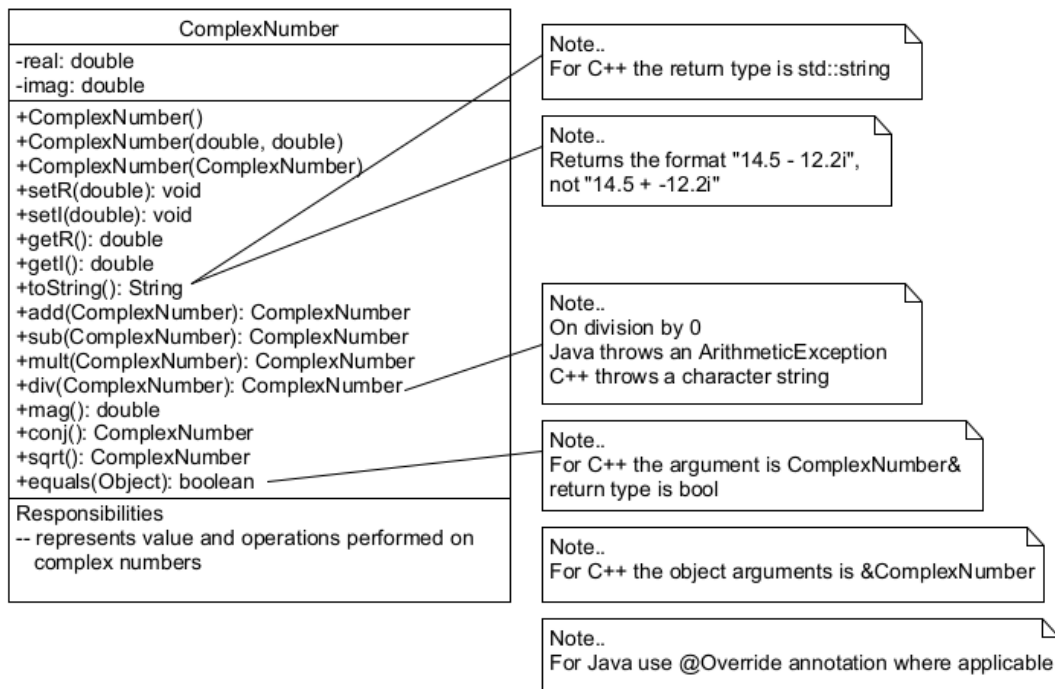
ComplexNumber

-real: double
-imag: double

+ComplexNumber()
+ComplexNumber(double, double)
+ComplexNumber(ComplexNumber)
+setR(double): void
+setI(double): void
+getR(): double
+getI(): double
+toString(): String
+add(ComplexNumber): ComplexNumber
+sub(ComplexNumber): ComplexNumber
+mult(ComplexNumber): ComplexNumber
+div(ComplexNumber): ComplexNumber
+mag(): double
+conj(): ComplexNumber
+sqrt(): ComplexNumber
+equals(Object): boolean

Responsibilities
-- represents value and operations performed on complex numbers

Note..
For C++ the return type is std::string

Note..
Returns the format "14.5 - 12.2i", not "14.5 + -12.2i"

Note..
On division by 0
Java throws an ArithmeticException
C++ throws a character string

Note..
For C++ the argument is ComplexNumber&
return type is bool

Note..
For C++ the object arguments is &ComplexNumber

Note..
For Java use @Override annotation where applicable